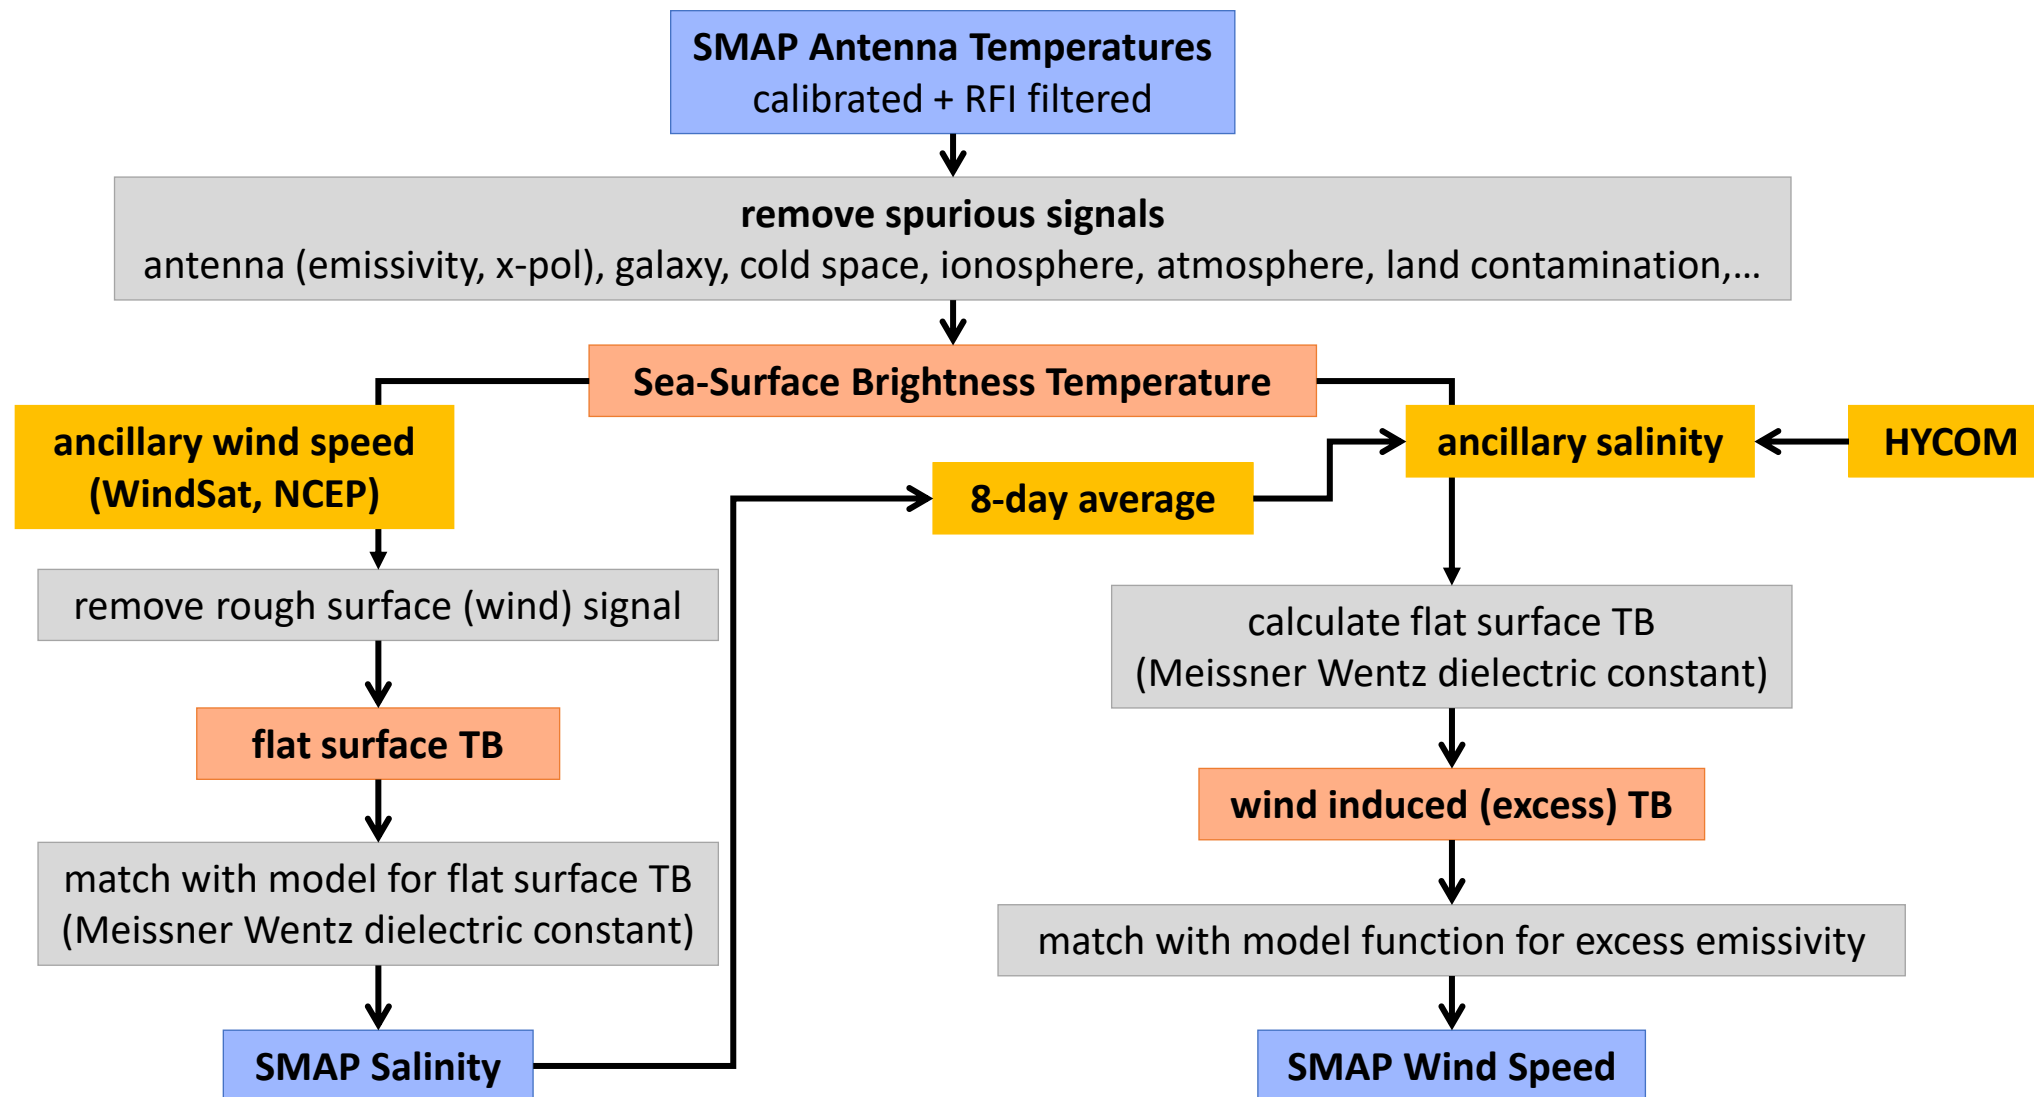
SMAP Antenna Temperatures
calibrated + RFI filtered

remove spurious signals
antenna (emissivity, x-pol), galaxy, cold space, ionosphere, atmosphere, land contamination,…

Sea-Surface Brightness Temperature

ancillary wind speed
(WindSat, NCEP)

remove rough surface (wind) signal

flat surface TB

match with model for flat surface TB
(Meissner Wentz dielectric constant)

SMAP Salinity

8-day average

ancillary salinity

HYCOM

calculate flat surface TB
(Meissner Wentz dielectric constant)

wind induced (excess) TB

match with model function for excess emissivity

SMAP Wind Speed